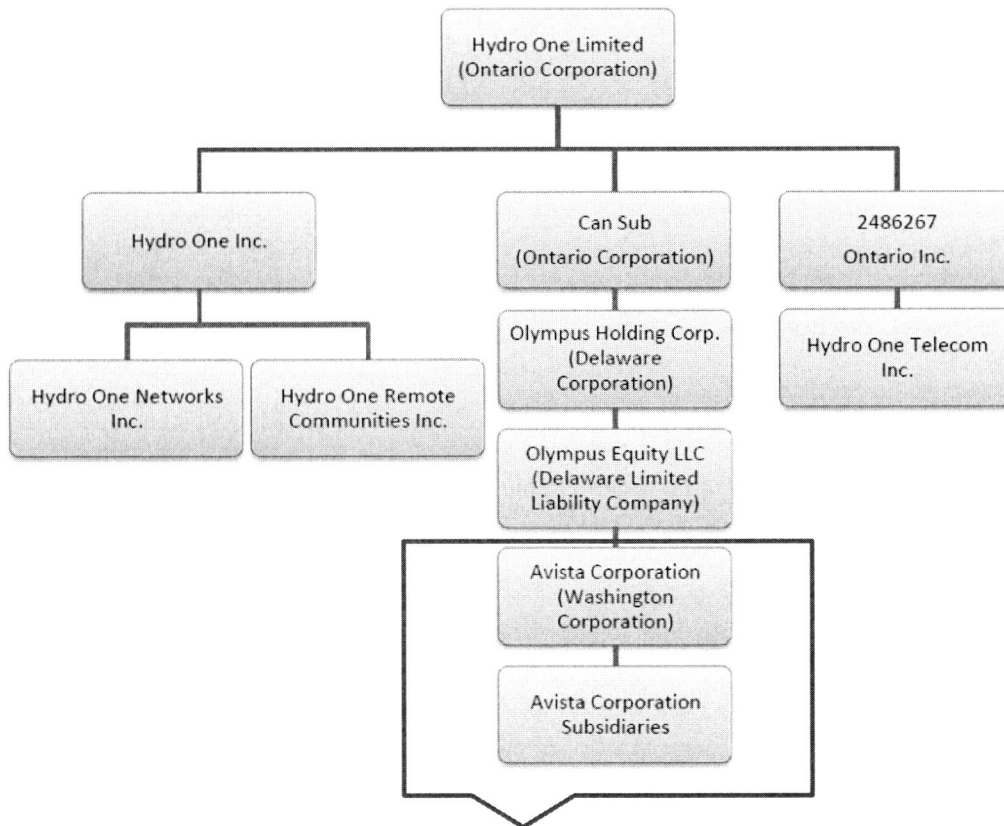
Hydro One Limited (Ontario Corporation)

Hydro One Inc.

Can Sub (Ontario Corporation)

2486267 Ontario Inc.

Hydro One Networks Inc.

Hydro One Remote Communities Inc.

Olympus Holding Corp. (Delaware Corporation)

Hydro One Telecom Inc.

Olympus Equity LLC (Delaware Limited Liability Company)

Avista Corporation (Washington Corporation)

Avista Corporation Subsidiaries